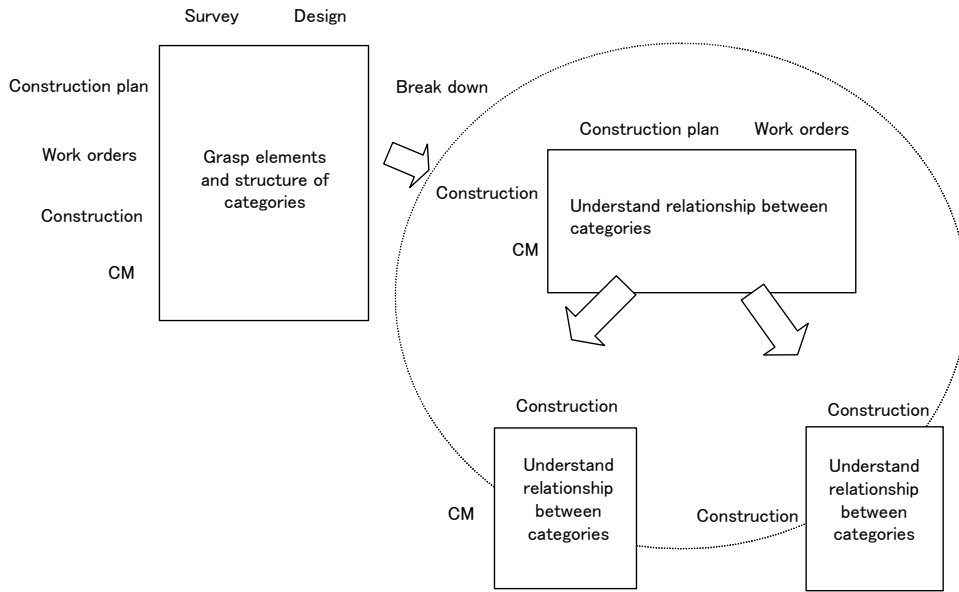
Survey Design

Construction plan

Work orders

Construction

CM

Grasp elements and structure of categories

Break down

Construction plan Work orders

Construction

CM

Understand relationship between categories

Construction

CM

Understand relationship between categories

Construction

Construction

Understand relationship between categories